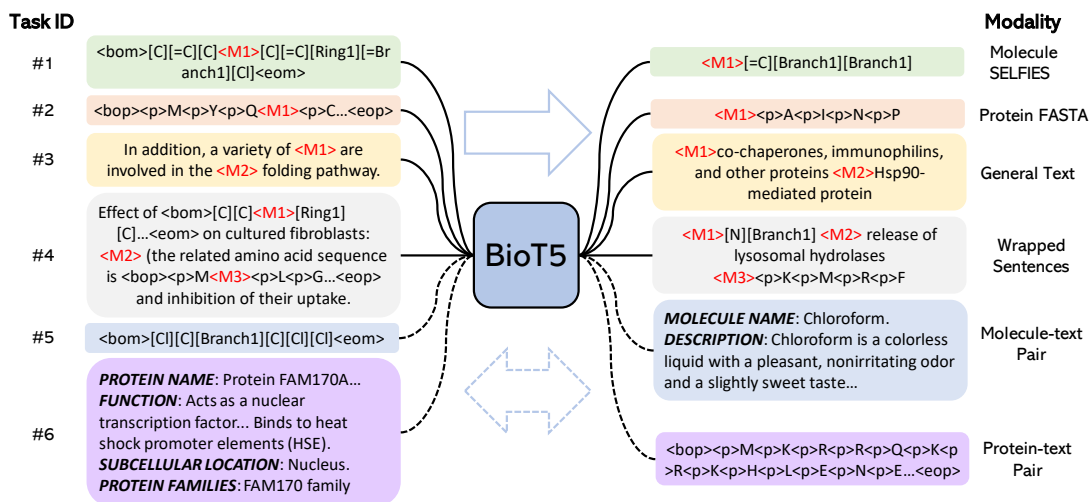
Task ID

#1
<bom>[C][=C][C]<M1>[C][=C][Ring1][=Branch1][Cl]<eom>

#2
<bop><p>M<p>Y<p>Q<M1><p>C...<eop>

#3
In addition, a variety of <M1> are involved in the <M2> folding pathway.

#4
Effect of <bom>[C][C]<M1>[Ring1][C]...<eom> on cultured fibroblasts: <M2> (the related amino acid sequence is <bop><p>M<M3><p>L<p>G...<eop> and inhibition of their uptake.

#5
<bom>[Cl][C][Branch1][C][Cl][Cl]<eom>

#6
***PROTEIN NAME***: Protein FAM170A...
***FUNCTION***: Acts as a nuclear transcription factor... Binds to heat shock promoter elements (HSE).
***SUBCELLULAR LOCATION***: Nucleus.
***PROTEIN FAMILIES***: FAM170 family

BioT5

Modality

<M1>[=C][Branch1][Branch1]
Molecule SELFIES

<M1><p>A<p>I<p>N<p>P
Protein FASTA

<M1>co-chaperones, immunophilins, and other proteins <M2>Hsp90-mediated protein
General Text

<M1>[N][Branch1] <M2> release of lysosomal hydrolases <M3><p>K<p>M<p>R<p>F
Wrapped Sentences

***MOLECULE NAME***: Chloroform.
***DESCRIPTION***: Chloroform is a colorless liquid with a pleasant, nonirritating odor and a slightly sweet taste...
Molecule-text Pair

<bop><p>M<p>K<p>R<p>R<p>Q<p>K<p>R<p>K<p>H<p>L<p>E<p>N<p>E...<eop>
Protein-text Pair